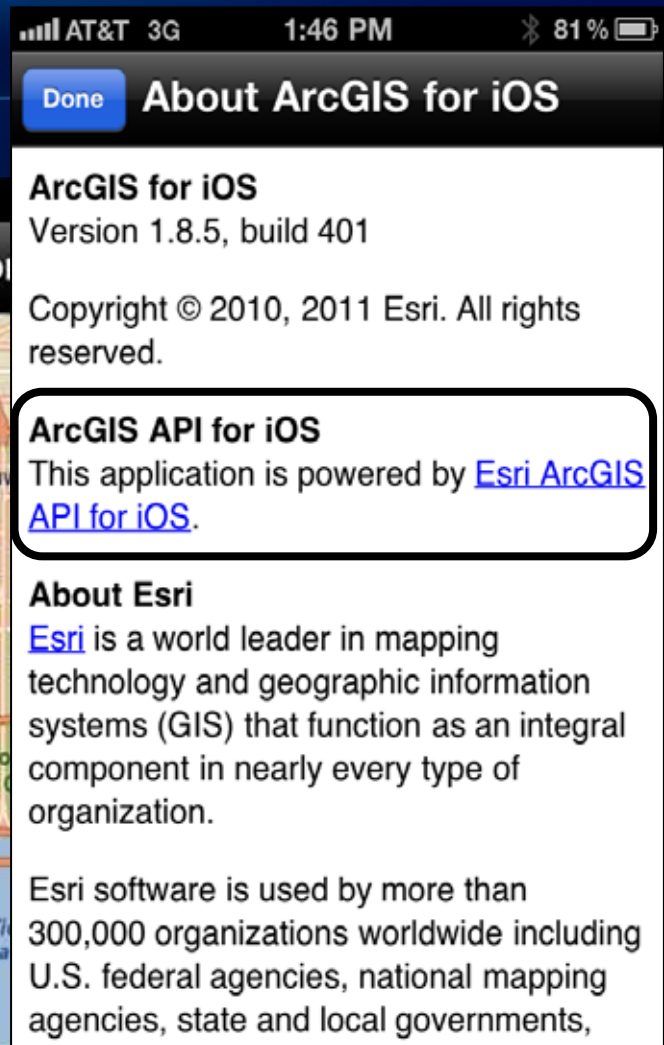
AT&T 3G 1:46 PM 81 %

Done About ArcGIS for iOS

ArcGIS for iOS
Version 1.8.5, build 401

Copyright © 2010, 2011 Esri. All rights reserved.

ArcGIS API for iOS
This application is powered by Esri ArcGIS API for iOS.

About Esri
Esri is a world leader in mapping technology and geographic information systems (GIS) that function as an integral component in nearly every type of organization.

Esri software is used by more than 300,000 organizations worldwide including U.S. federal agencies, national mapping agencies, state and local governments,